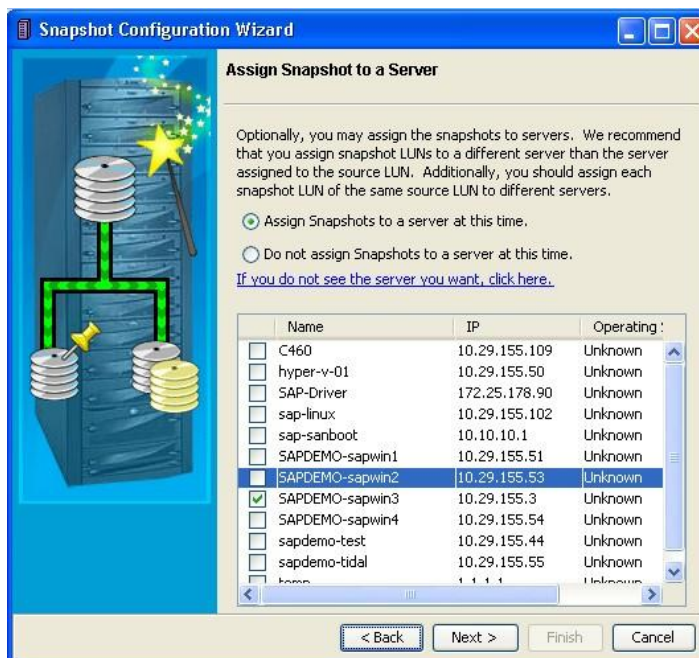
Snapshot Configuration Wizard

Assign Snapshot to a Server

Optionally, you may assign the snapshots to servers. We recommend that you assign snapshot LUNs to a different server than the server assigned to the source LUN. Additionally, you should assign each snapshot LUN of the same source LUN to different servers.

Assign Snapshots to a server at this time.

Do not assign Snapshots to a server at this time.

If you do not see the server you want, click here.

| | Name | IP | Operating : |
|---|---|---|---|
| | C460 | 10.29.155.109 | Unknown |
| | hyper-v-01 | 10.29.155.50 | Unknown |
| | SAP-Driver | 172.25.178.90 | Unknown |
| | sap-linux | 10.29.155.102 | Unknown |
| | sap-sanboot | 10.10.10.1 | Unknown |
| | SAPDEMO-sapwin1 | 10.29.155.51 | Unknown |
| | SAPDEMO-sapwin2 | 10.29.155.53 | Unknown |
| ✓ | SAPDEMO-sapwin3 | 10.29.155.3 | Unknown |
| | SAPDEMO-sapwin4 | 10.29.155.54 | Unknown |
| | sapdemo-test | 10.29.155.44 | Unknown |
| | sapdemo-tidal | 10.29.155.55 | Unknown |
| | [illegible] | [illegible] | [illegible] |

< Back  Next >  Finish  Cancel